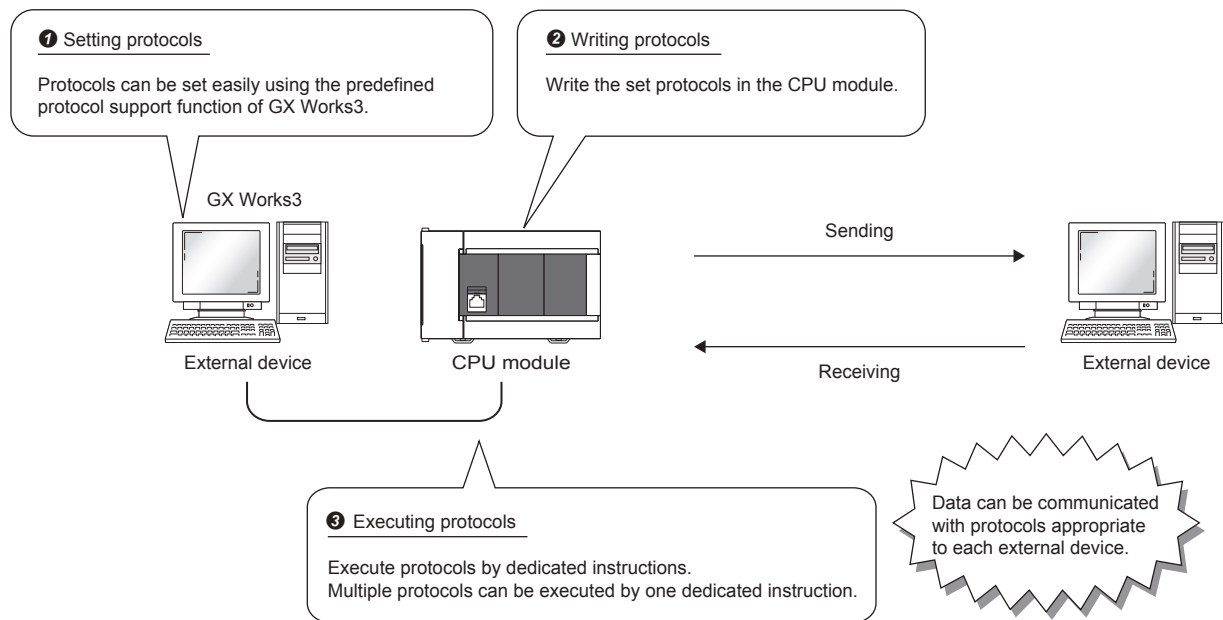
❶ Setting protocols

Protocols can be set easily using the predefined protocol support function of GX Works3.

❷ Writing protocols

Write the set protocols in the CPU module.

GX Works3

Sending

External device

CPU module

Receiving

External device

❸ Executing protocols

Execute protocols by dedicated instructions.
Multiple protocols can be executed by one dedicated instruction.

Data can be communicated with protocols appropriate to each external device.